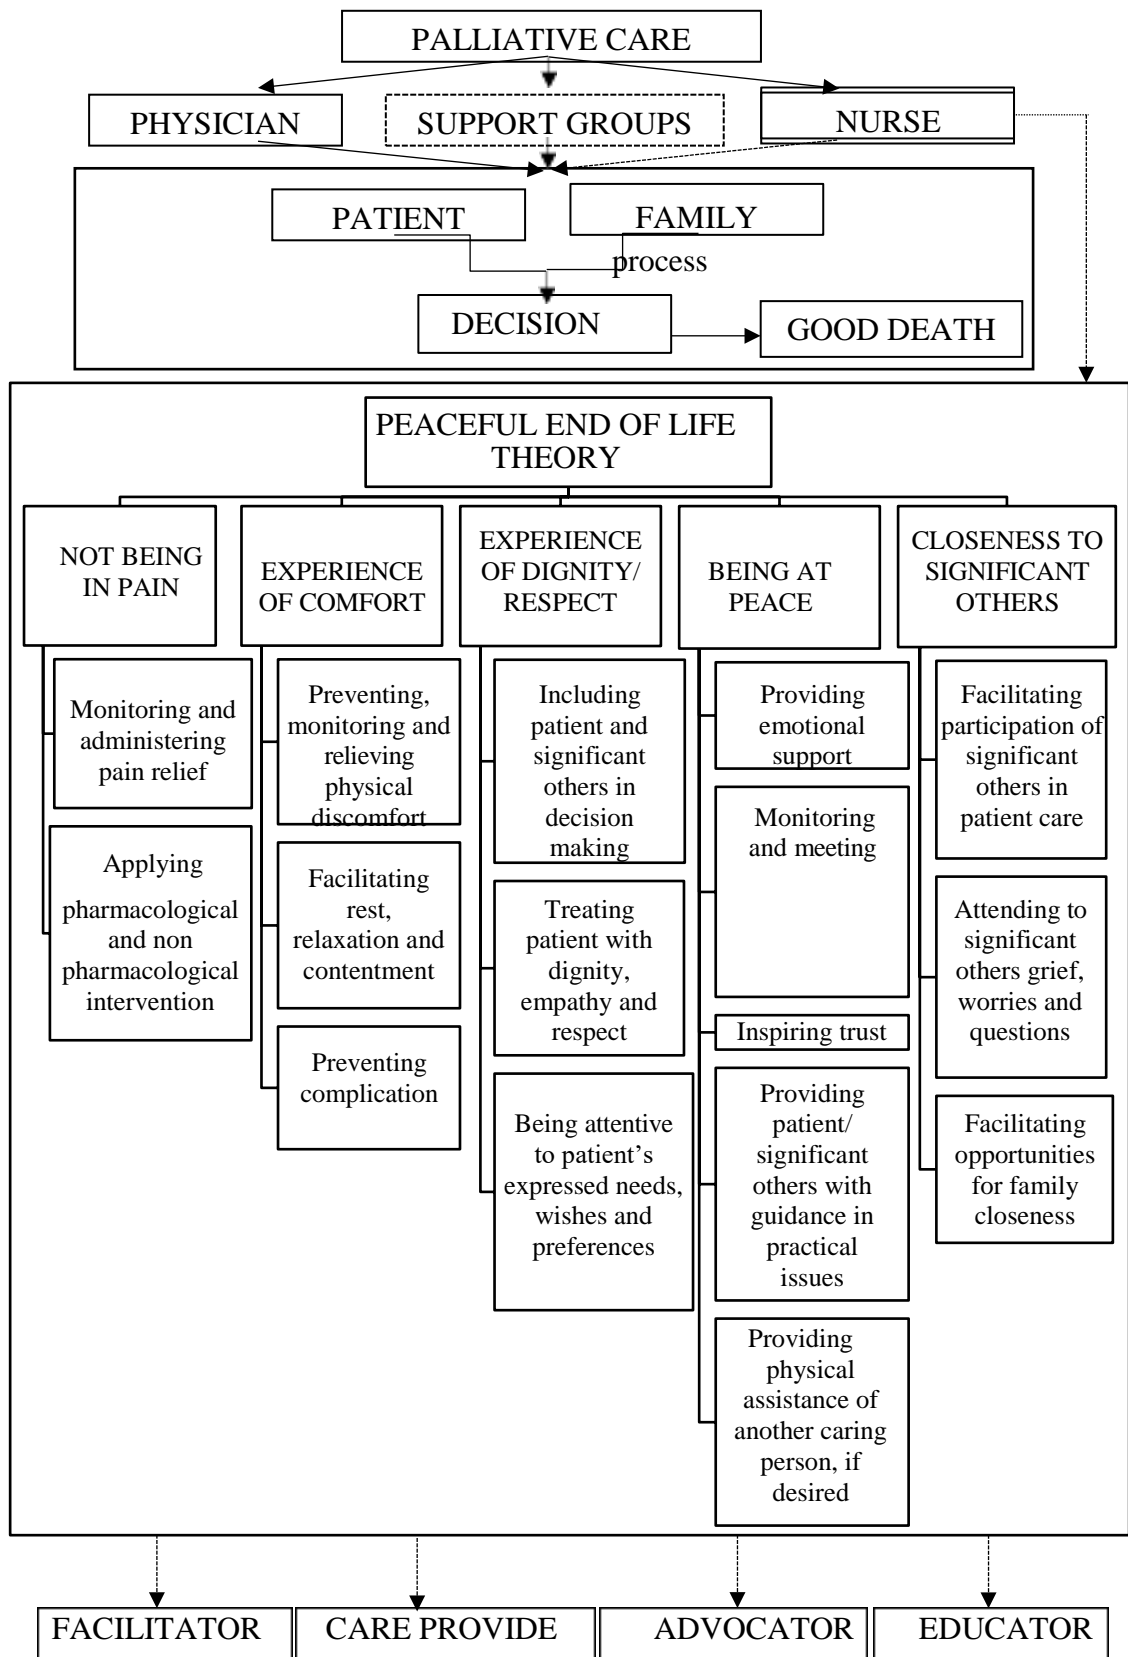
PALLIATIVE CARE

PHYSICIAN

SUPPORT GROUPS

NURSE

PATIENT

FAMILY

process

DECISION

GOOD DEATH

PEACEFUL END OF LIFE THEORY

NOT BEING IN PAIN

Monitoring and administering pain relief

Applying pharmacological and non pharmacological intervention

EXPERIENCE OF COMFORT

Preventing, monitoring and relieving physical discomfort

Facilitating rest, relaxation and contentment

Preventing complication

EXPERIENCE OF DIGNITY/ RESPECT

Including patient and significant others in decision making

Treating patient with dignity, empathy and respect

Being attentive to patient's expressed needs, wishes and preferences

BEING AT PEACE

Providing emotional support

Monitoring and meeting

Inspiring trust

Providing patient/ significant others with guidance in practical issues

Providing physical assistance of another caring person, if desired

CLOSENESS TO SIGNIFICANT OTHERS

Facilitating participation of significant others in patient care

Attending to significant others grief, worries and questions

Facilitating opportunities for family closeness

FACILITATOR

CARE PROVIDE

ADVOCATOR

EDUCATOR